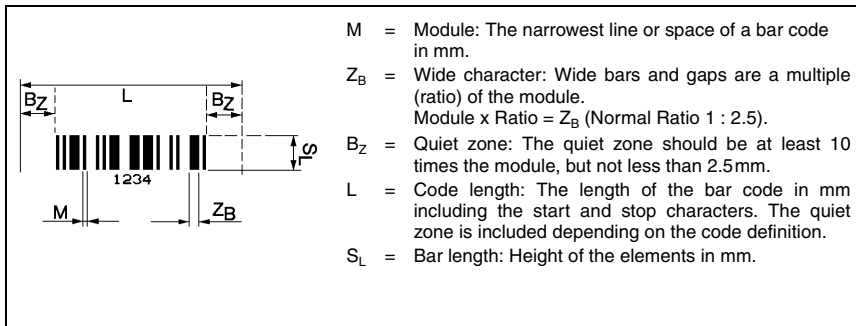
$B_Z$

L

$B_Z$

$S_L$

1234

M

$Z_B$

M = Module: The narrowest line or space of a bar code in mm.

$Z_B$ = Wide character: Wide bars and gaps are a multiple (ratio) of the module.
Module x Ratio = $Z_B$ (Normal Ratio 1 : 2.5).

$B_Z$ = Quiet zone: The quiet zone should be at least 10 times the module, but not less than 2.5mm.

L = Code length: The length of the bar code in mm including the start and stop characters. The quiet zone is included depending on the code definition.

$S_L$ = Bar length: Height of the elements in mm.